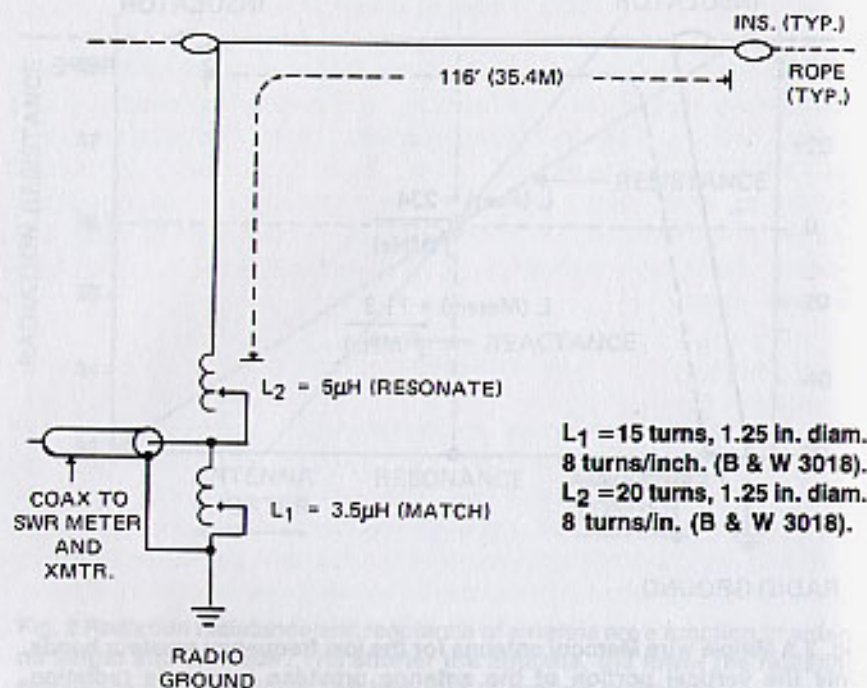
INS. (TYP.)

116' (35.4M)

ROPE (TYP.)

$L_2$ = 5µH (RESONATE)

$L_1$ =15 turns, 1.25 in. diam. 8 turns/inch. (B & W 3018).
$L_2$ =20 turns, 1.25 in. diam. 8 turns/in. (B & W 3018).

COAX TO SWR METER AND XMTR.

$L_1$ = 3.5µH (MATCH)

RADIO GROUND